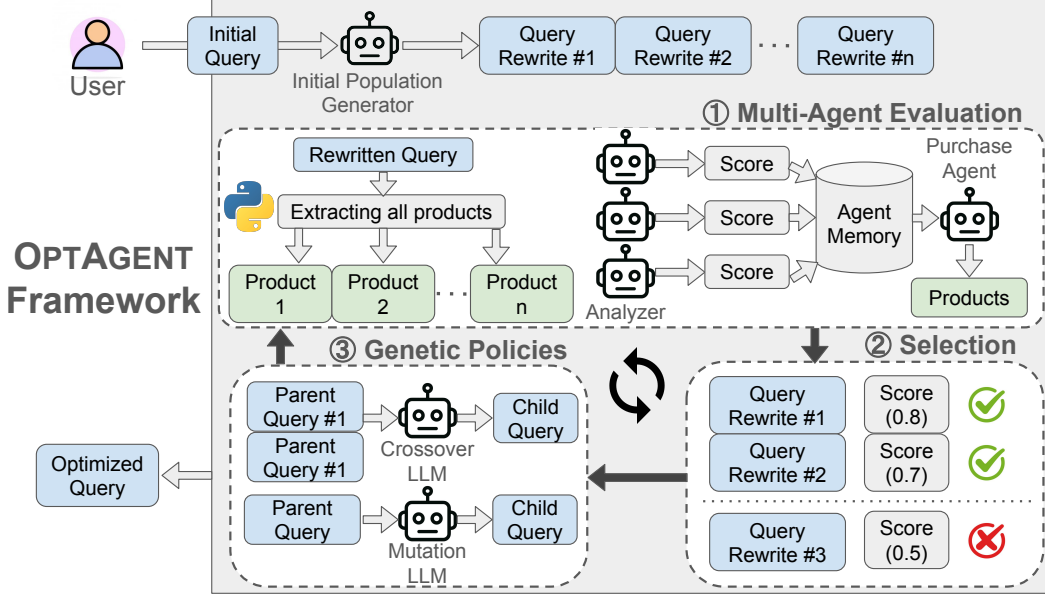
User

Initial Query

Initial Population Generator

Query Rewrite #1

Query Rewrite #2

. . .

Query Rewrite #n

① Multi-Agent Evaluation

Rewritten Query

Extracting all products

Product 1

Product 2

. . .

Product n

Score

Score

Score

Analyzer

Agent Memory

Purchase Agent

Products

OPTAGENT Framework

② Selection

Query Rewrite #1

Score (0.8)

Query Rewrite #2

Score (0.7)

Query Rewrite #3

Score (0.5)

③ Genetic Policies

Parent Query #1

Parent Query #1

Crossover LLM

Child Query

Parent Query

Mutation LLM

Child Query

Optimized Query